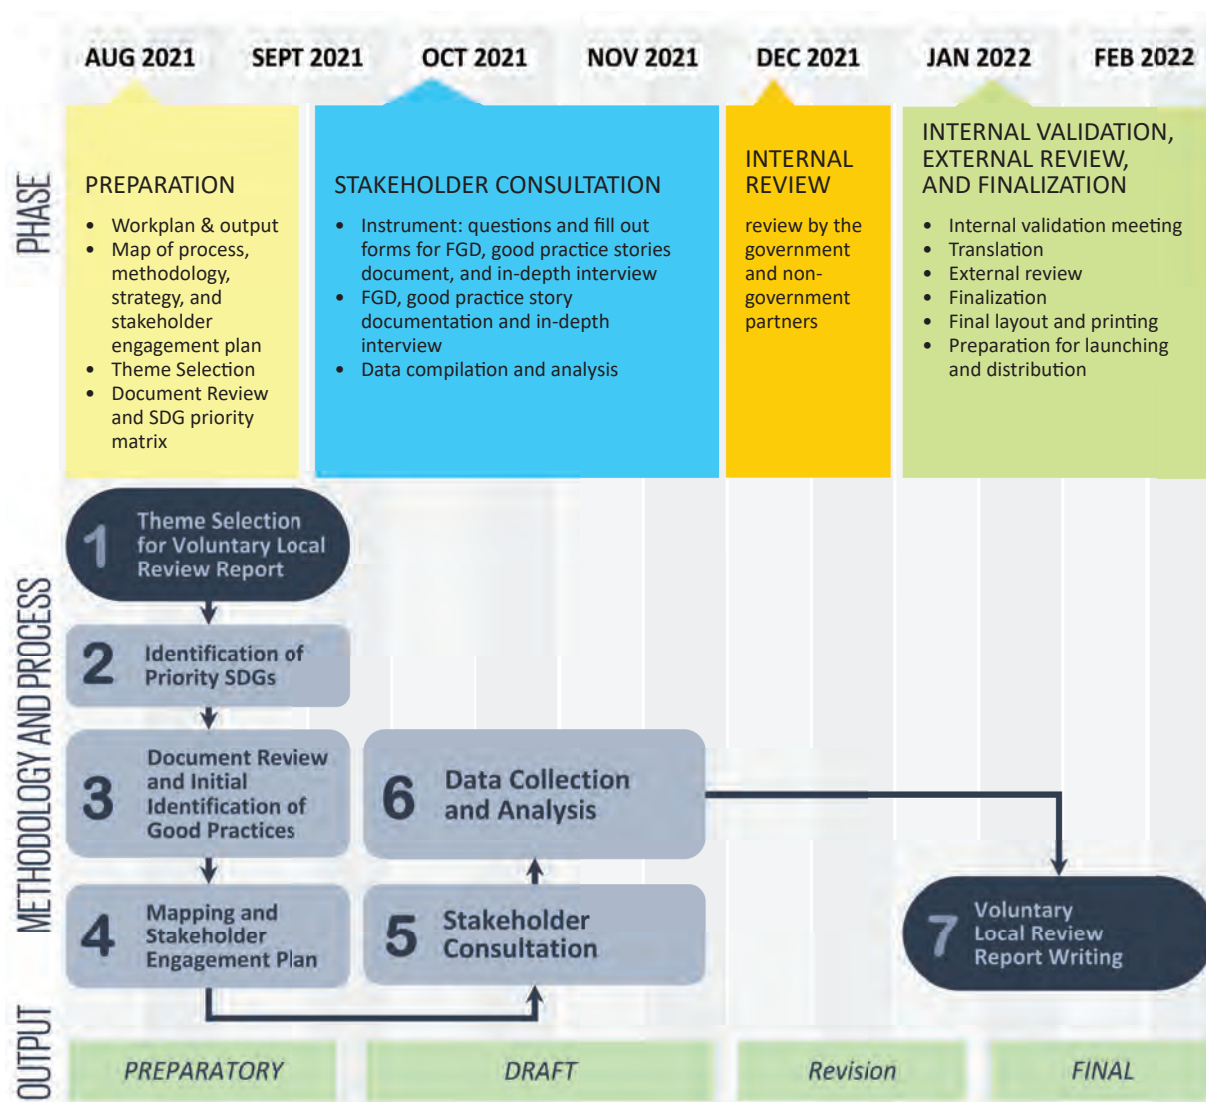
AUG 2021 SEPT 2021 OCT 2021 NOV 2021 DEC 2021 JAN 2022 FEB 2022

PHASE

PREPARATION

- Workplan & output
- Map of process, methodology, strategy, and stakeholder engagement plan
- Theme Selection
- Document Review and SDG priority matrix

STAKEHOLDER CONSULTATION

- Instrument: questions and fill out forms for FGD, good practice stories document, and in-depth interview
- FGD, good practice story documentation and in-depth interview
- Data compilation and analysis

INTERNAL REVIEW

review by the government and non-government partners

INTERNAL VALIDATION, EXTERNAL REVIEW, AND FINALIZATION

- Internal validation meeting
- Translation
- External review
- Finalization
- Final layout and printing
- Preparation for launching and distribution

METHODOLOGY AND PROCESS

1 Theme Selection for Voluntary Local Review Report

2 Identification of Priority SDGs

3 Document Review and Initial Identification of Good Practices

4 Mapping and Stakeholder Engagement Plan

5 Stakeholder Consultation

6 Data Collection and Analysis

7 Voluntary Local Review Report Writing

OUTPUT

PREPARATORY DRAFT Revision FINAL